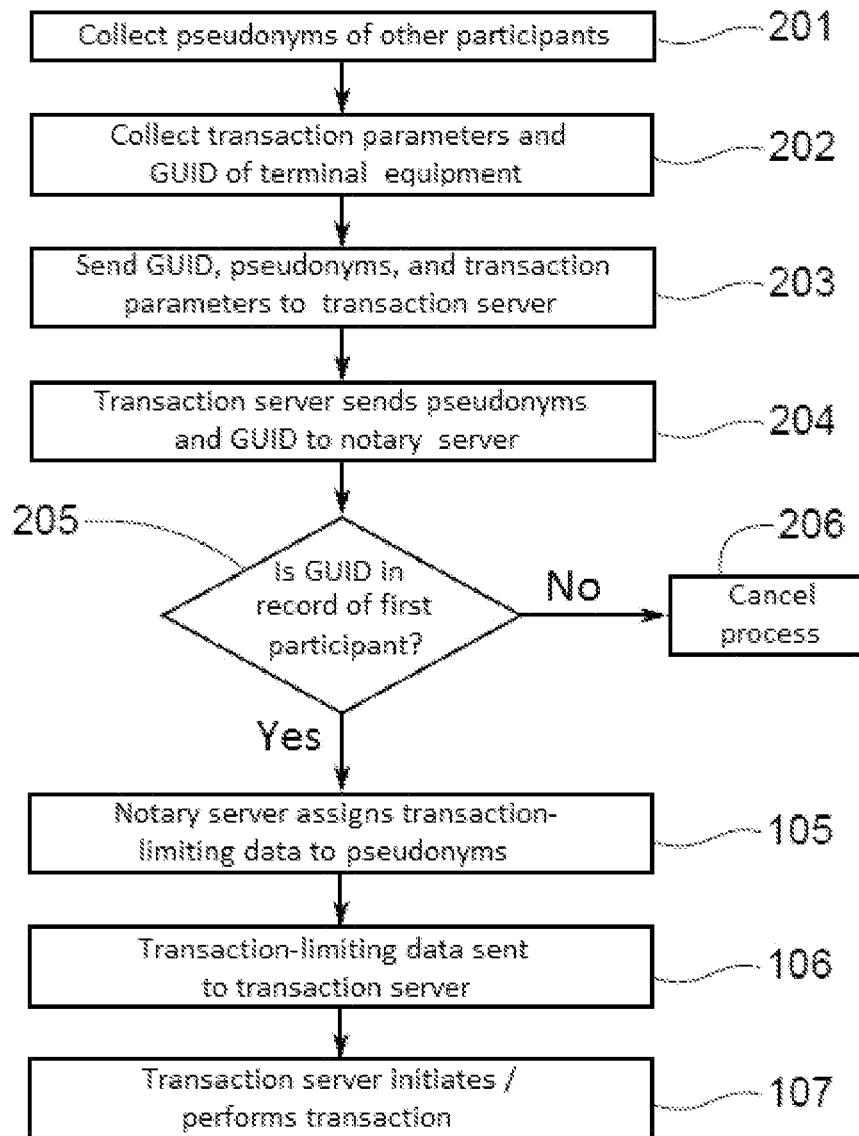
Collect pseudonyms of other participants
201

Collect transaction parameters and GUID of terminal equipment
202

Send GUID, pseudonyms, and transaction parameters to transaction server
203

Transaction server sends pseudonyms and GUID to notary server
204

205
Is GUID in record of first participant?

No

206
Cancel process

Yes

Notary server assigns transaction-limiting data to pseudonyms
105

Transaction-limiting data sent to transaction server
106

Transaction server initiates / performs transaction
107